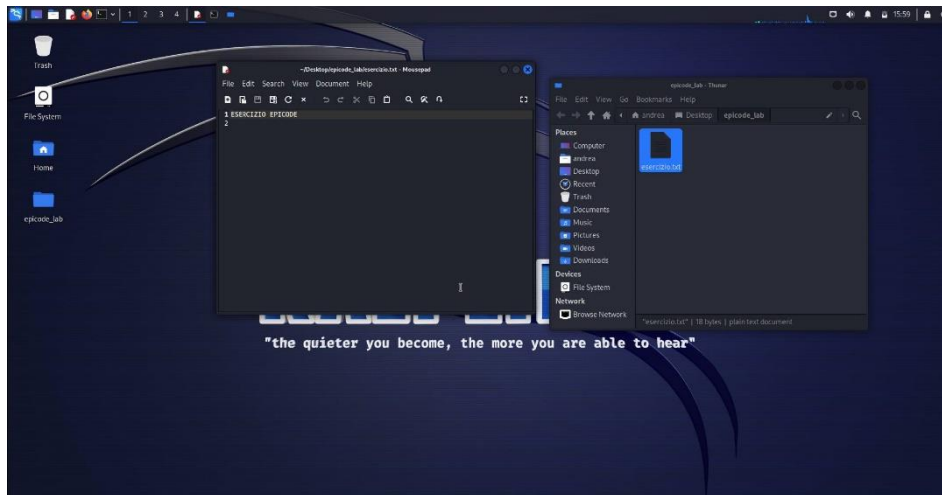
1 2 3 4

15:59

Trash

File System

Home

epicode_lab

~/Desktop/epicode_lab/esercizio.txt - Mousepad

File Edit Search View Document Help

1 ESERCIZIO EPICODE
2

epicode_lab - Thunar

File Edit View Go Bookmarks Help

andrea Desktop epicode_lab

Places
Computer
andrea
Desktop
Recent
Trash
Documents
Music
Pictures
Videos
Downloads
Devices
File System
Network
Browse Network

esercizio.txt

"esercizio.txt" | 18 bytes | plain text document

"the quieter you become, the more you are able to hear"